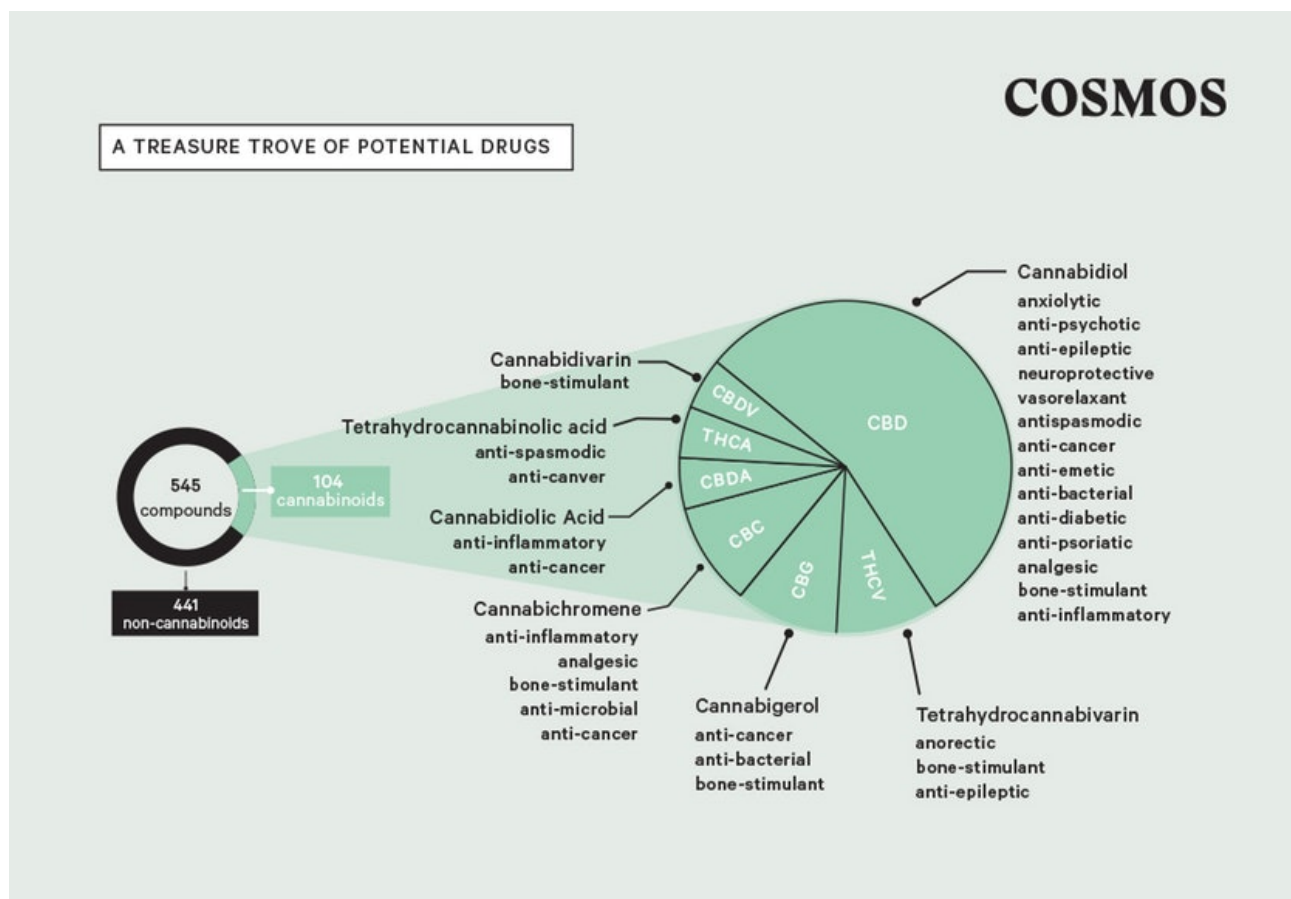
COSMOS

A TREASURE TROVE OF POTENTIAL DRUGS

545 compounds

104 cannabinoids

441 non-cannabinoids

Cannabidivarin
bone-stimulant

Tetrahydrocannabinolic acid
anti-spasmodic
anti-canver

Cannabidiolic Acid
anti-inflammatory
anti-cancer

Cannabichromene
anti-inflammatory
analgesic
bone-stimulant
anti-microbial
anti-cancer

CBDV

THCA

CBDA

CBC

CBG

THCV

CBD

Cannabidiol
anxiolytic
anti-psychotic
anti-epileptic
neuroprotective
vasorelaxant
antispasmodic
anti-cancer
anti-emetic
anti-bacterial
anti-diabetic
anti-psoriatic
analgesic
bone-stimulant
anti-inflammatory

Cannabigerol
anti-cancer
anti-bacterial
bone-stimulant

Tetrahydrocannabivarin
anorectic
bone-stimulant
anti-epileptic